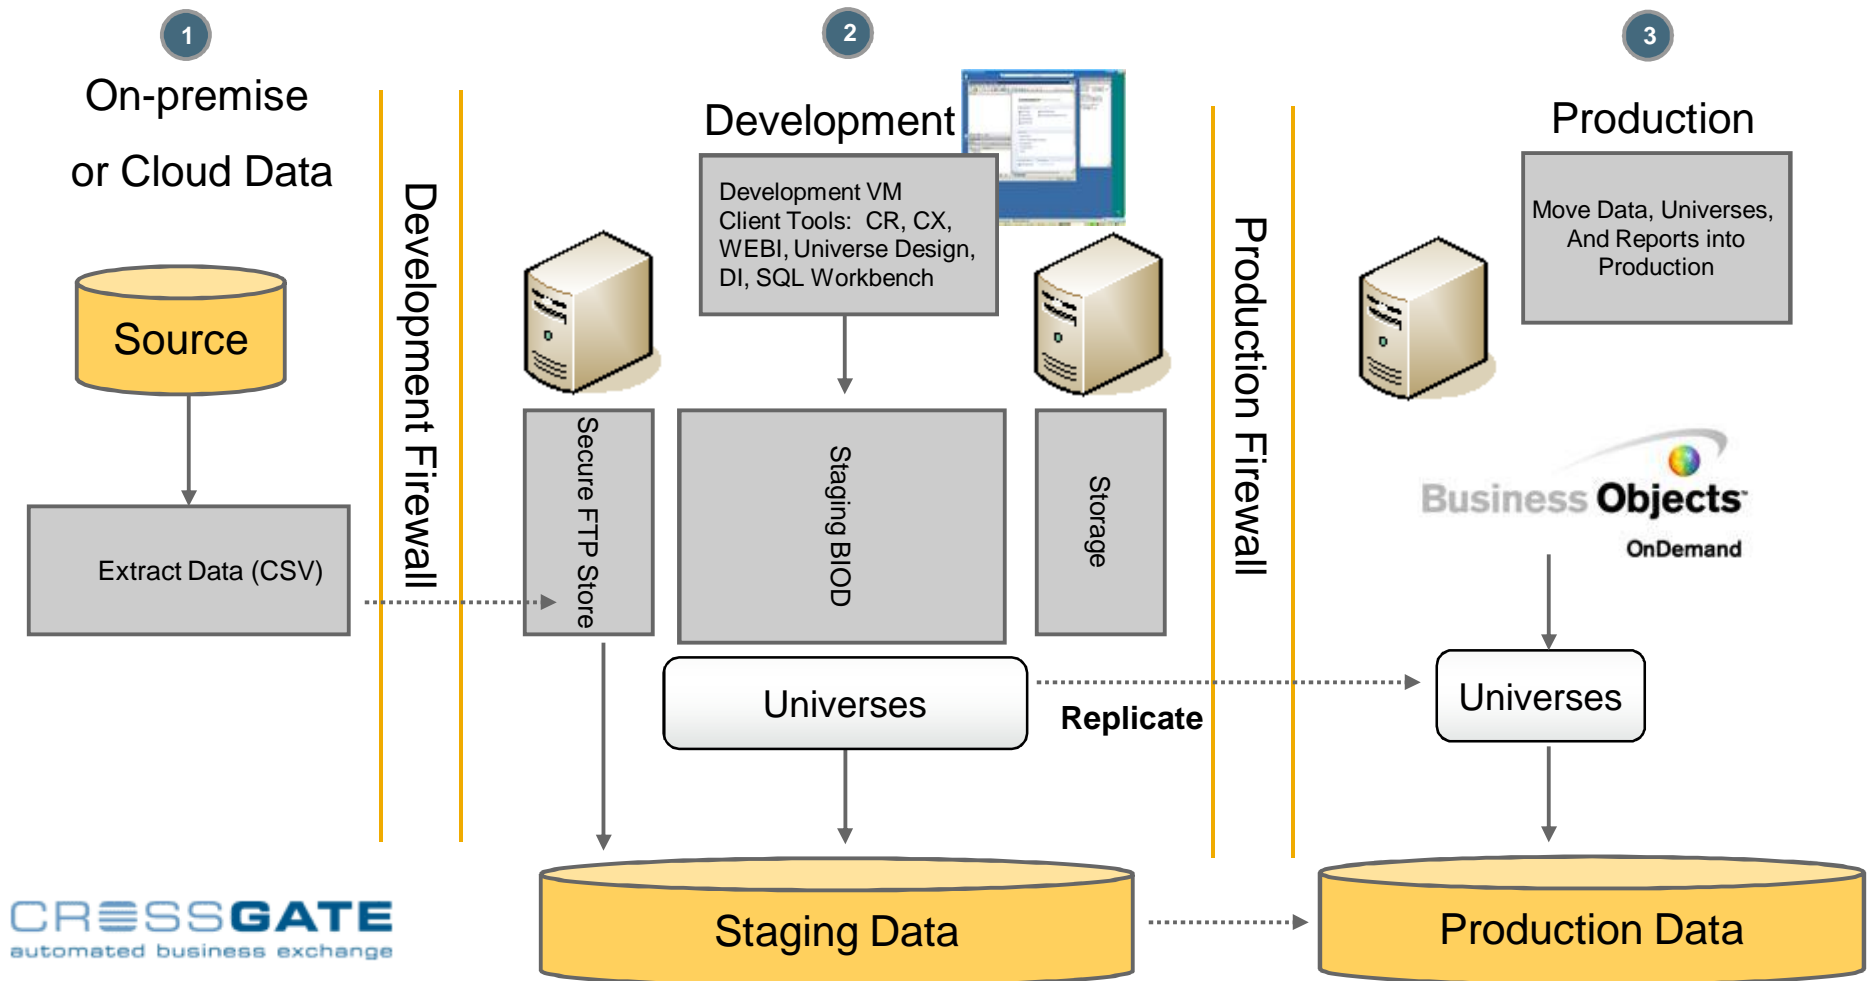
1

On-premise or Cloud Data

Source

Extract Data (CSV)

Development Firewall

2

Development

Development VM
Client Tools: CR, CX, WEBI, Universe Design, DI, SQL Workbench

Secure FTP Store

Staging BIOD

Storage

Universes

Replicate

Staging Data

Production Firewall

3

Production

Move Data, Universes, And Reports into Production

Business Objects
OnDemand

Universes

Production Data

CROSSGATE
automated business exchange